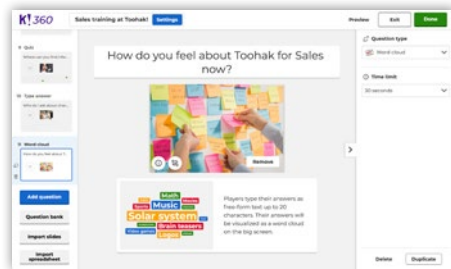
K!360

Sales training at Toohak! Settings

Preview Exit Done

Quiz

Type answer

Word cloud

How do you feel about T...

Add question

Question bank

Import slides

Import spreadsheet

How do you feel about Toohak for Sales now?

Remove

Math Music Sports Solar system Brain teasers Video games Logos

Players type their answers as free-form text up to 20 characters. Their answers will be visualized as a word cloud on the big screen.

Question type

Word cloud

Time limit

20 seconds

Delete Duplicate